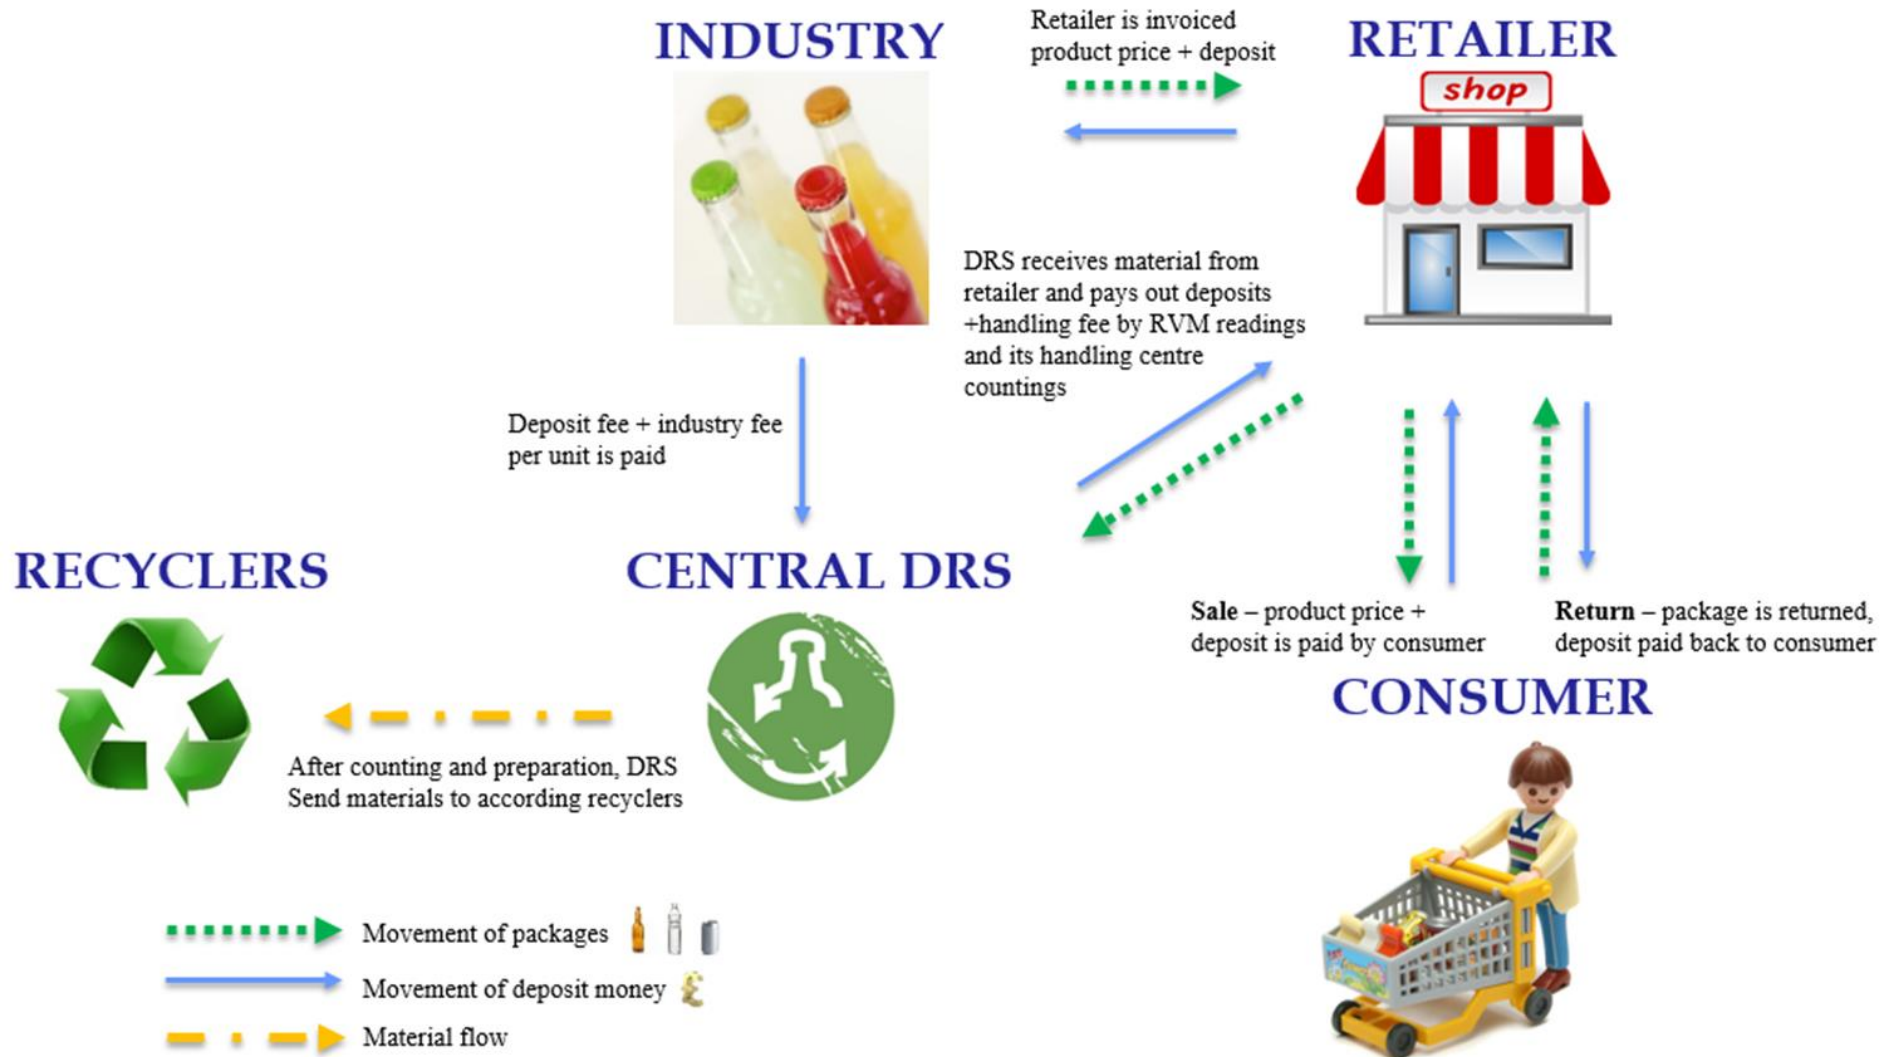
INDUSTRY

Retailer is invoiced product price + deposit

RETAILER

shop

DRS receives material from retailer and pays out deposits +handling fee by RVM readings and its handling centre countings

Deposit fee + industry fee per unit is paid

RECYCLERS

CENTRAL DRS

**Sale** – product price + deposit is paid by consumer

**Return** – package is returned, deposit paid back to consumer

CONSUMER

After counting and preparation, DRS Send materials to according recyclers

Movement of packages

Movement of deposit money £

Material flow